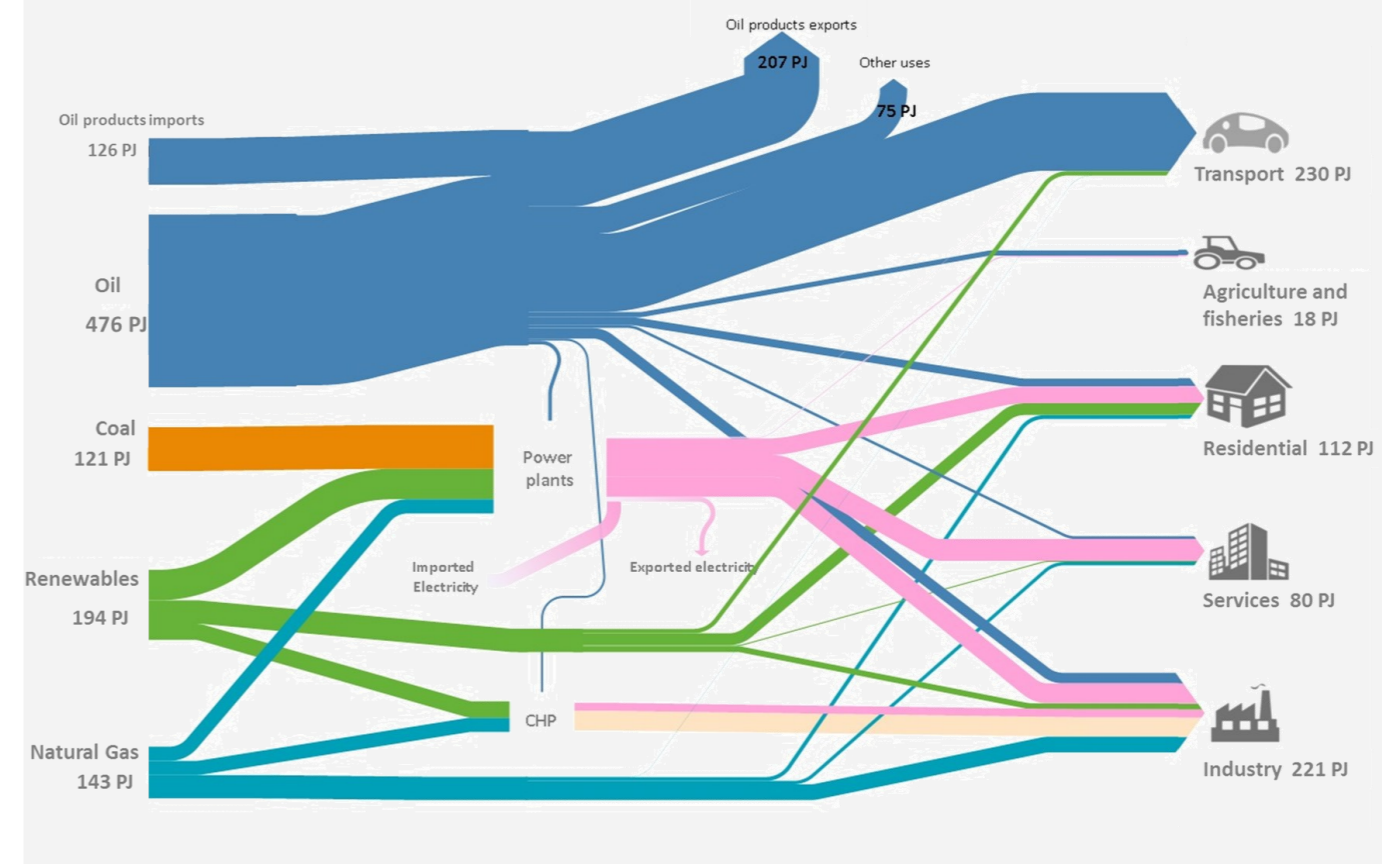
Oil products exports
207 PJ
Other uses
75 PJ
Oil products imports
126 PJ
Transport 230 PJ
Oil
476 PJ
Agriculture and fisheries 18 PJ
Coal
121 PJ
Power plants
Residential 112 PJ
Imported Electricity
Exported electricity
Renewables
194 PJ
Services 80 PJ
CHP
Natural Gas
143 PJ
Industry 221 PJ